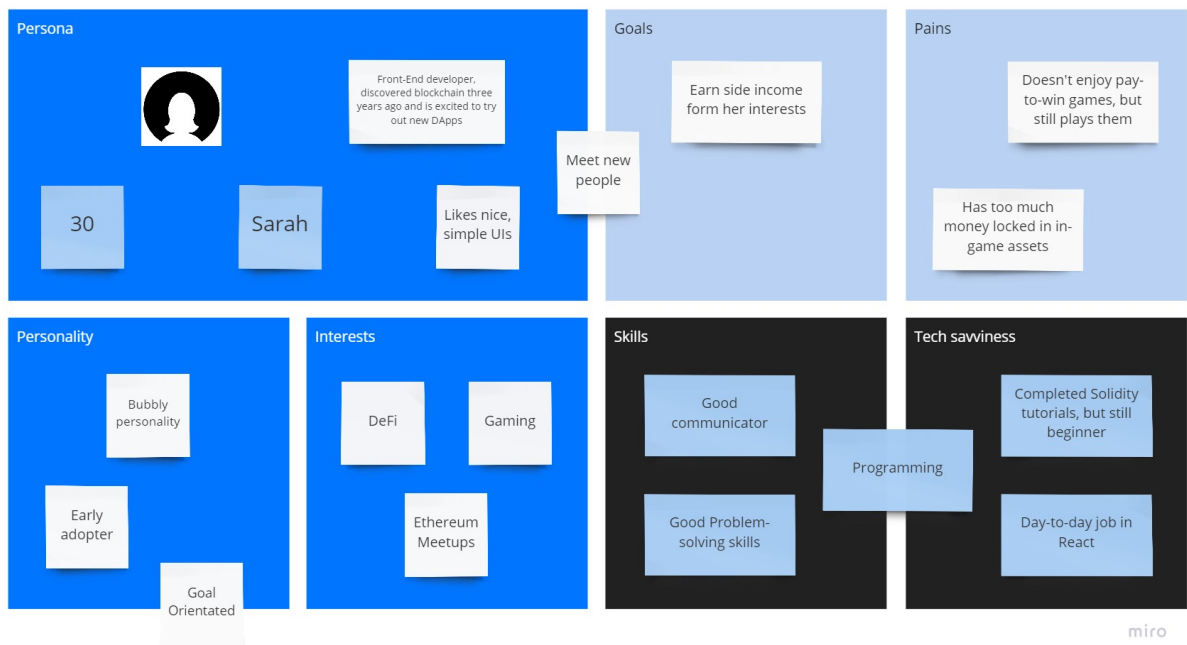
Persona

Front-End developer, discovered blockchain three years ago and is excited to try out new DApps

30

Sarah

Likes nice, simple UIs

Meet new people

Goals

Earn side income form her interests

Pains

Doesn't enjoy pay-to-win games, but still plays them

Has too much money locked in in-game assets

Personality

Bubbly personality

Early adopter

Goal Orientated

Interests

DeFi

Gaming

Ethereum Meetups

Skills

Good communicator

Good Problem-solving skills

Programming

Tech savviness

Completed Solidity tutorials, but still beginner

Day-to-day job in React

miro